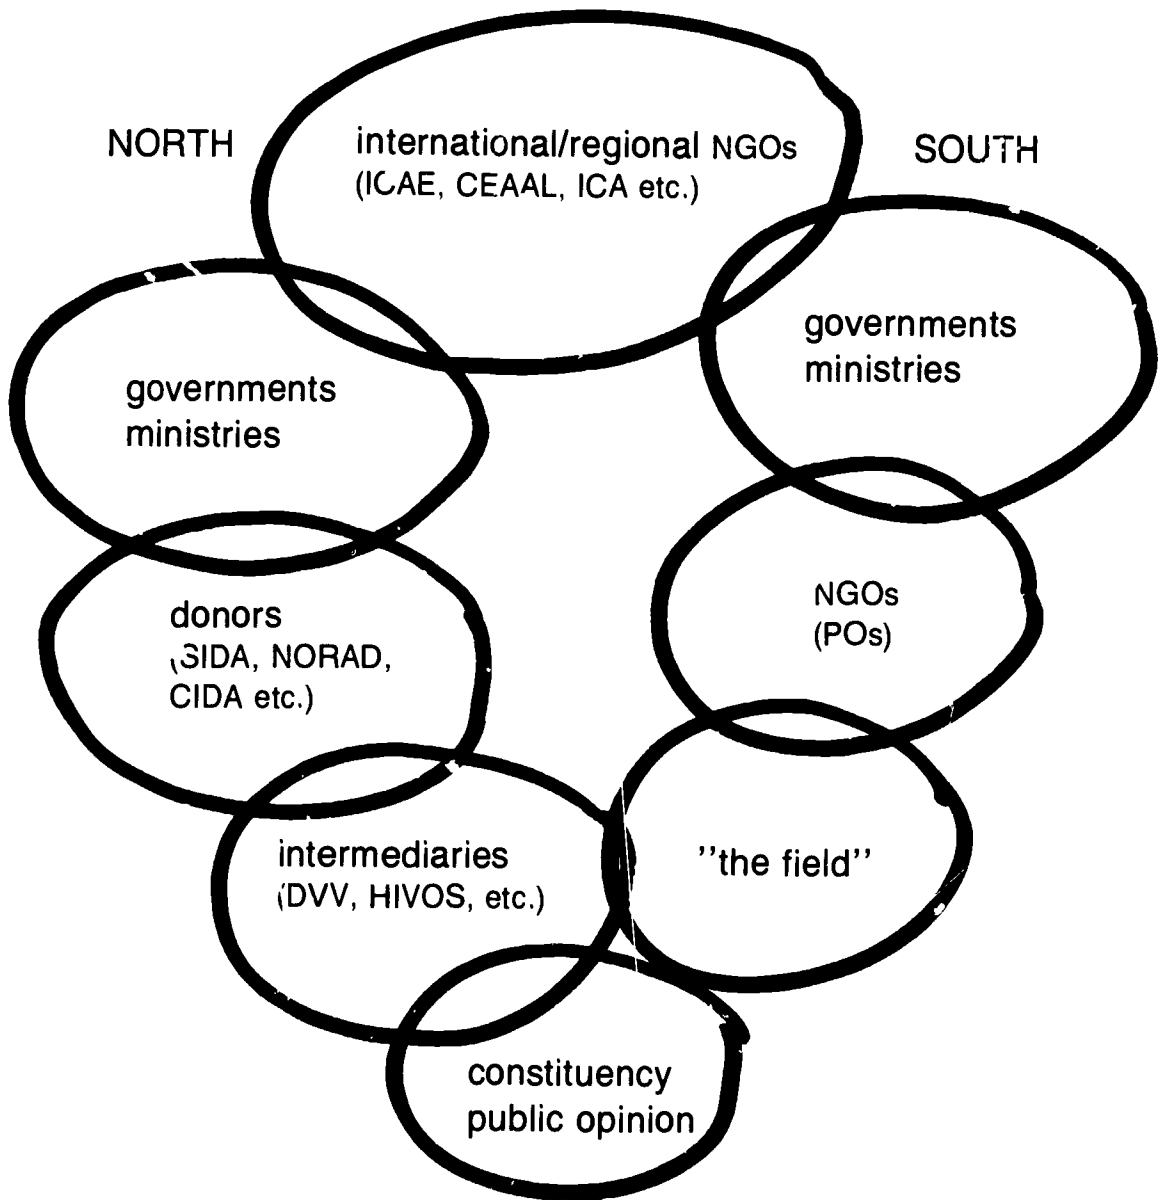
NORTH

international/regional NGOs (ICAE, CEAAL, ICA etc.)

SOUTH

governments ministries

governments ministries

donors (SIDA, NORAD, CIDA etc.)

NGOs (POs)

intermediaries (DVV, HIVOS, etc.)

"the field"

constituency public opinion